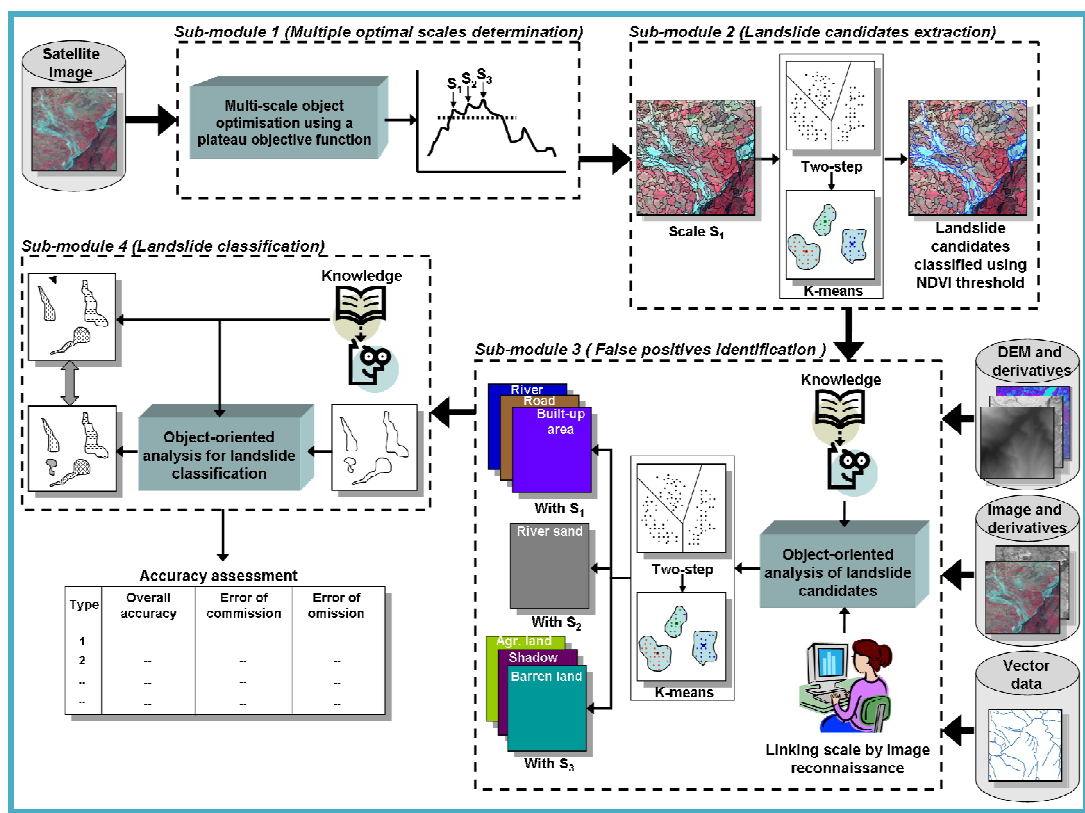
Satellite Image

Sub-module 1 (Multiple optimal scales determination)

Multi-scale object optimisation using a plateau objective function

$S_1$ $S_2$ $S_3$

Sub-module 2 (Landslide candidates extraction)

Scale $S_1$

Two-step

K-means

Landslide candidates classified using NDVI threshold

Sub-module 4 (Landslide classification)

Knowledge

Object-oriented analysis for landslide classification

Sub-module 3 ( False positives identification )

DEM and derivatives

Knowledge

River

Road

Built-up area

With $S_1$

River sand

With $S_2$

Agr. land

Shadow

Barren land

With $S_3$

Two-step

K-means

Object-oriented analysis of landslide candidates

Image and derivatives

Vector data

Linking scale by image reconnaissance

Accuracy assessment

| Type | Overall accuracy | Error of commission | Error of omission |
|---|---|---|---|
| 1 | | | |
| 2 | -- | -- | -- |
| -- | -- | -- | -- |
| -- | -- | -- | -- |